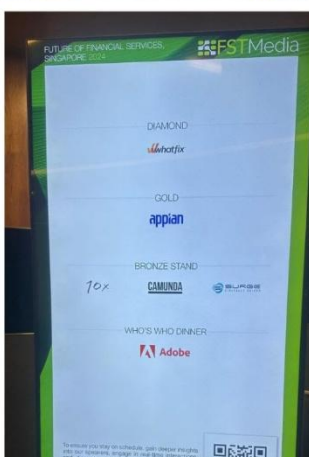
FUTURE OF FINANCIAL SERVICES, SINGAPORE 2024

FSTMedia

DIAMOND

whatfix

GOLD

appian

BRONZE STAND

10x

CAMUNDA

SURGE

WHO'S WHO DINNER

Adobe

To ensure you stay on schedule, gain deeper insights into our speakers, engage in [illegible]